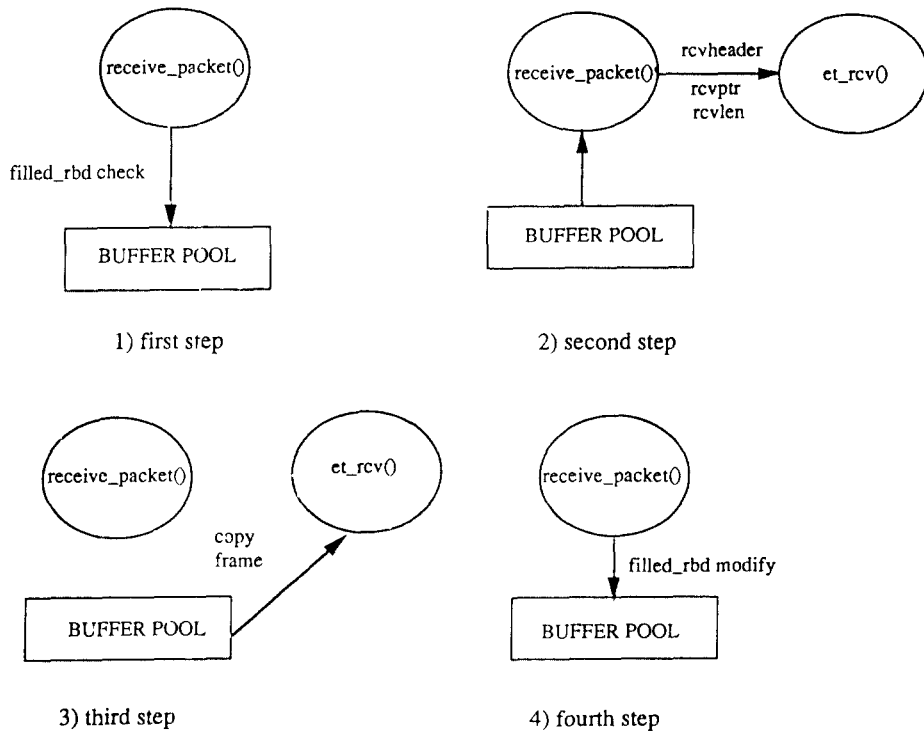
receive_packet()

filled_rbd check

BUFFER POOL

1) first step

receive_packet()

rcvheader

et_rcv()

rcvptr
rcvlen

BUFFER POOL

2) second step

receive_packet()

et_rcv()

copy
frame

BUFFER POOL

3) third step

receive_packet()

filled_rbd modify

BUFFER POOL

4) fourth step